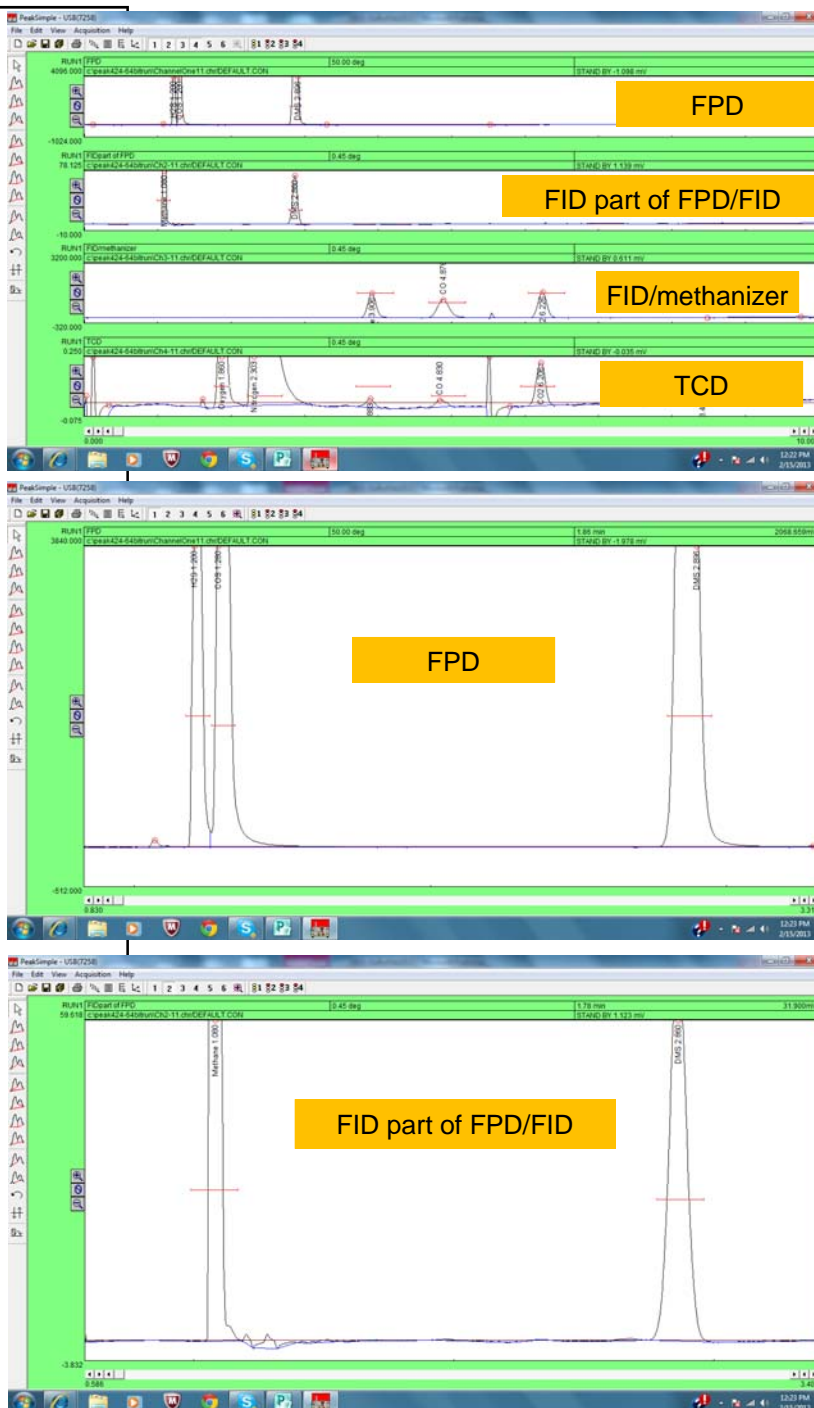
PeakSimple - USB(7258)
File Edit View Acquisition Help
1 2 3 4 5 6 $1 $2 $3 $4

RUN1 FPD
4096.000 c:\peak424-64bit\run\ChannelOne11.chr\DEFAULT.CON
50.00 deg
STAND BY -1.098 mV
FPD
DMS 2.866
-1024.000

RUN1 FIDpart of FPD
78.125 c:\peak424-64bit\run\Ch2-11.chr\DEFAULT.CON
0.45 deg
STAND BY 1.139 mV
FID part of FPD/FID
-10.000

RUN1 FIDmethanizer
3200.000 c:\peak424-64bit\run\Ch3-11.chr\DEFAULT.CON
0.45 deg
STAND BY 0.611 mV
CO 4.870
FID/methanizer
-320.000

RUN1 TCD
0.250 c:\peak424-64bit\run\Ch4-11.chr\DEFAULT.CON
0.45 deg
STAND BY -0.035 mV
Oxygen 1.860
Nitrogen 2.303
CO 4.830
TCD
-0.075
0.000
10.00
12:22 PM
2/15/2013

PeakSimple - USB(7258)
File Edit View Acquisition Help
1 2 3 4 5 6 $1 $2 $3 $4
RUN1 FPD
3840.000 c:\peak424-64bit\run\ChannelOne11.chr\DEFAULT.CON
50.00 deg
1.86 min
STAND BY -1.078 mV
2068.659mV
H2S 1.200
COS 1.280
DMS 2.896
FPD
-512.000
0.830
3.31
12:23 PM
2/15/2013

PeakSimple - USB(7258)
File Edit View Acquisition Help
1 2 3 4 5 6 $1 $2 $3 $4
RUN1 FIDpart of FPD
59.618 c:\peak424-64bit\run\Ch2-11.chr\DEFAULT.CON
0.45 deg
1.78 min
STAND BY 1.123 mV
31.900mV
Methane 1.000
DMS 2.860
FID part of FPD/FID
-3.832
0.588
3.46
12:23 PM